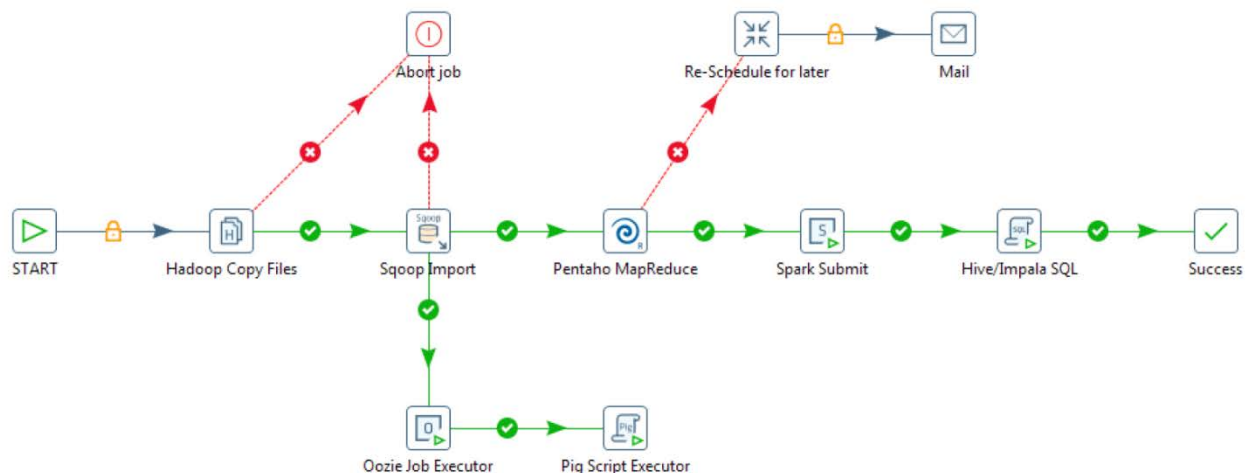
Abort job

Re-Schedule for later

Mail

START

H

Hadoop Copy Files

Sqoop

Sqoop Import

Pentaho MapReduce

S

Spark Submit

SQL

Hive/Impala SQL

Success

O

Oozie Job Executor

Pig

Pig Script Executor